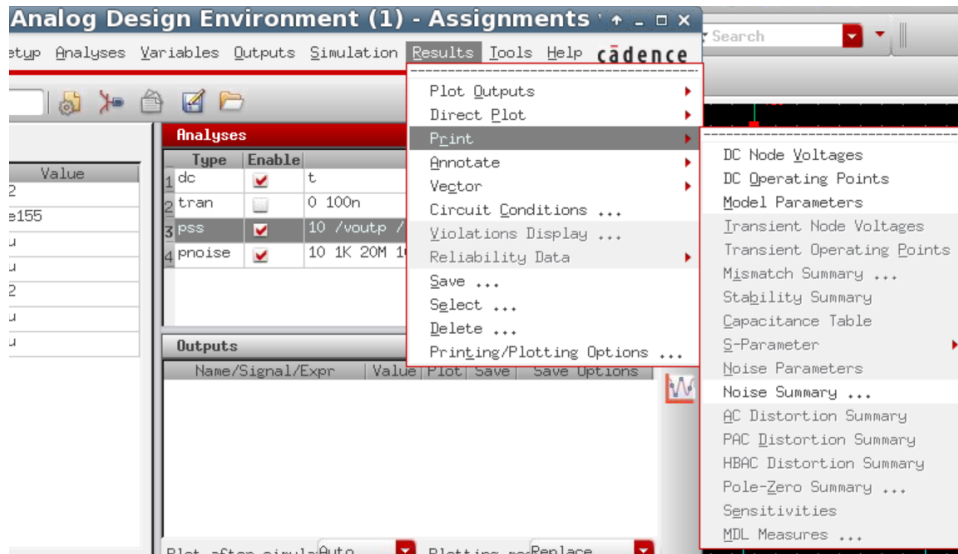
Analog Design Environment (1) - Assignments

etup Analyses Variables Outputs Simulation Results Tools Help cādence

Search

Value
2
e155
u
u
2
u
u

Analyses

| | Type | Enable | |
|---|---|---|---|
| 1 | dc | ✔ | t |
| 2 | tran | | 0 100n |
| 3 | pss | ✔ | 10 /voutp / |
| 4 | pnoise | ✔ | 10 1K 20M 1 |

Outputs

Name/Signal/Expr | Value | Plot | Save | Save Options

Plot after simula Auto Plotting mo Replace

Plot Outputs
Direct Plot
Print
Annotate
Vector
Circuit Conditions ...
Violations Display ...
Reliability Data
Save ...
Select ...
Delete ...
Printing/Plotting Options ...

DC Node Voltages
DC Operating Points
Model Parameters
Transient Node Voltages
Transient Operating Points
Mismatch Summary ...
Stability Summary
Capacitance Table
S-Parameter
Noise Parameters
Noise Summary ...
AC Distortion Summary
PAC Distortion Summary
HBAC Distortion Summary
Pole-Zero Summary ...
Sensitivities
MDL Measures ...